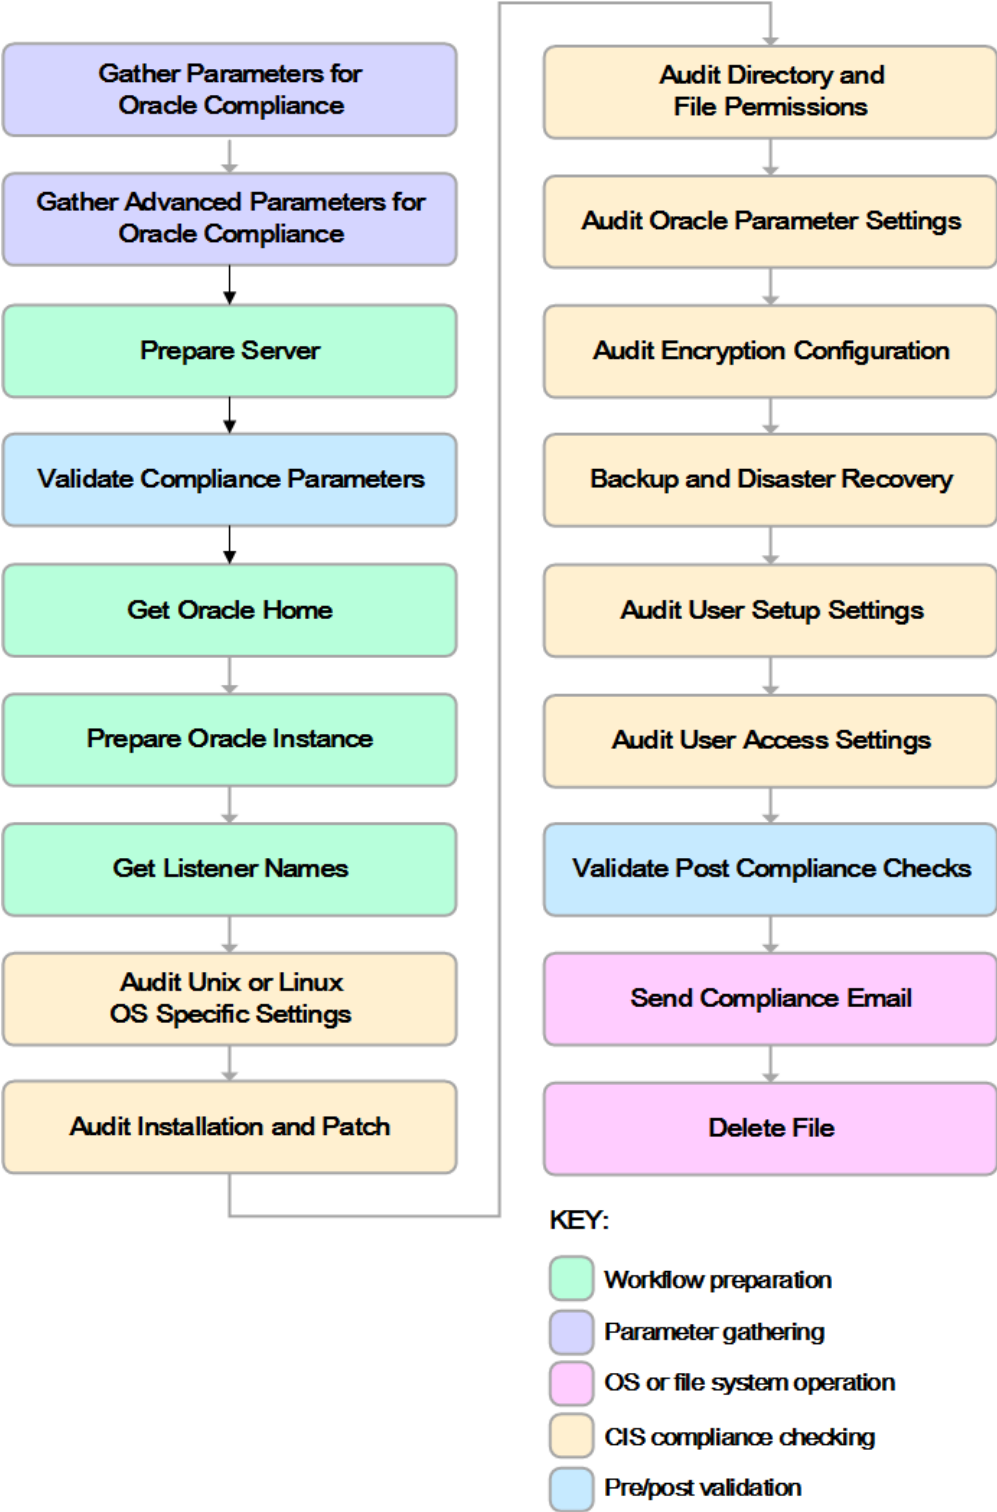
Gather Parameters for Oracle Compliance

Gather Advanced Parameters for Oracle Compliance

Prepare Server

Validate Compliance Parameters

Get Oracle Home

Prepare Oracle Instance

Get Listener Names

Audit Unix or Linux OS Specific Settings

Audit Installation and Patch

Audit Directory and File Permissions

Audit Oracle Parameter Settings

Audit Encryption Configuration

Backup and Disaster Recovery

Audit User Setup Settings

Audit User Access Settings

Validate Post Compliance Checks

Send Compliance Email

Delete File

KEY:

Workflow preparation

Parameter gathering

OS or file system operation

CIS compliance checking

Pre/post validation